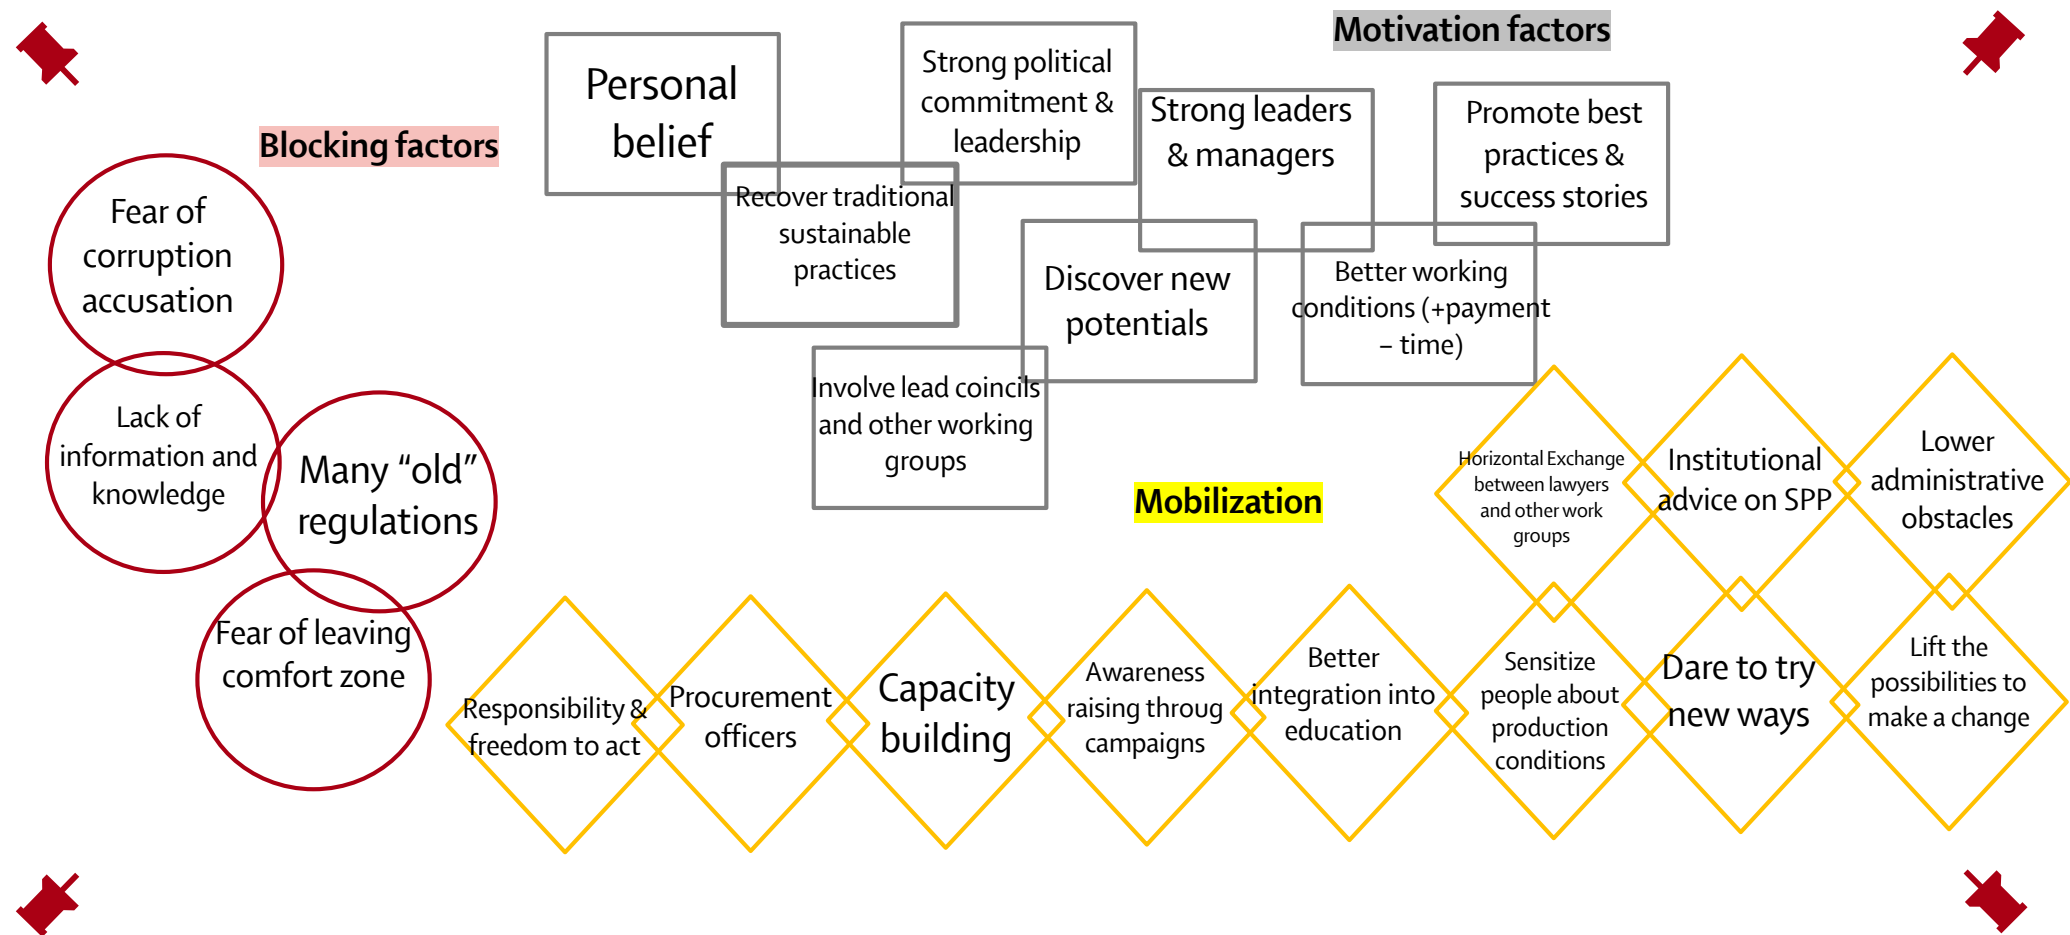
Motivation factors

Blocking factors

Personal belief

Strong political commitment & leadership

Strong leaders & managers

Promote best practices & success stories

Recover traditional sustainable practices

Discover new potentials

Better working conditions (+payment – time)

Involve lead coincils and other working groups

Fear of corruption accusation

Lack of information and knowledge

Many “old” regulations

Fear of leaving comfort zone

Mobilization

Horizontal Exchange between lawyers and other work groups

Institutional advice on SPP

Lower administrative obstacles

Responsibility & freedom to act

Procurement officers

Capacity building

Awareness raising throug campaigns

Better integration into education

Sensitize people about production conditions

Dare to try new ways

Lift the possibilities to make a change